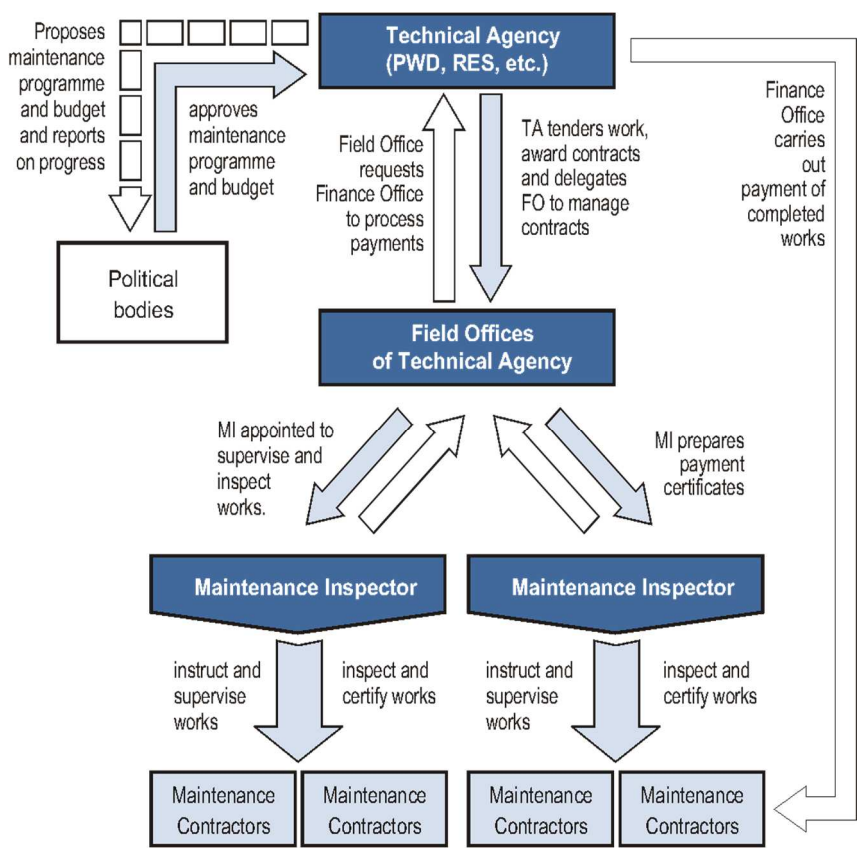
Proposes maintenance programme and budget and reports on progress

Technical Agency (PWD, RES, etc.)

approves maintenance programme and budget

Political bodies

Field Office requests Finance Office to process payments

TA tenders work, award contracts and delegates FO to manage contracts

Finance Office carries out payment of completed works

Field Offices of Technical Agency

MI appointed to supervise and inspect works.

MI prepares payment certificates

Maintenance Inspector

Maintenance Inspector

instruct and supervise works

inspect and certify works

instruct and supervise works

inspect and certify works

Maintenance Contractors

Maintenance Contractors

Maintenance Contractors

Maintenance Contractors